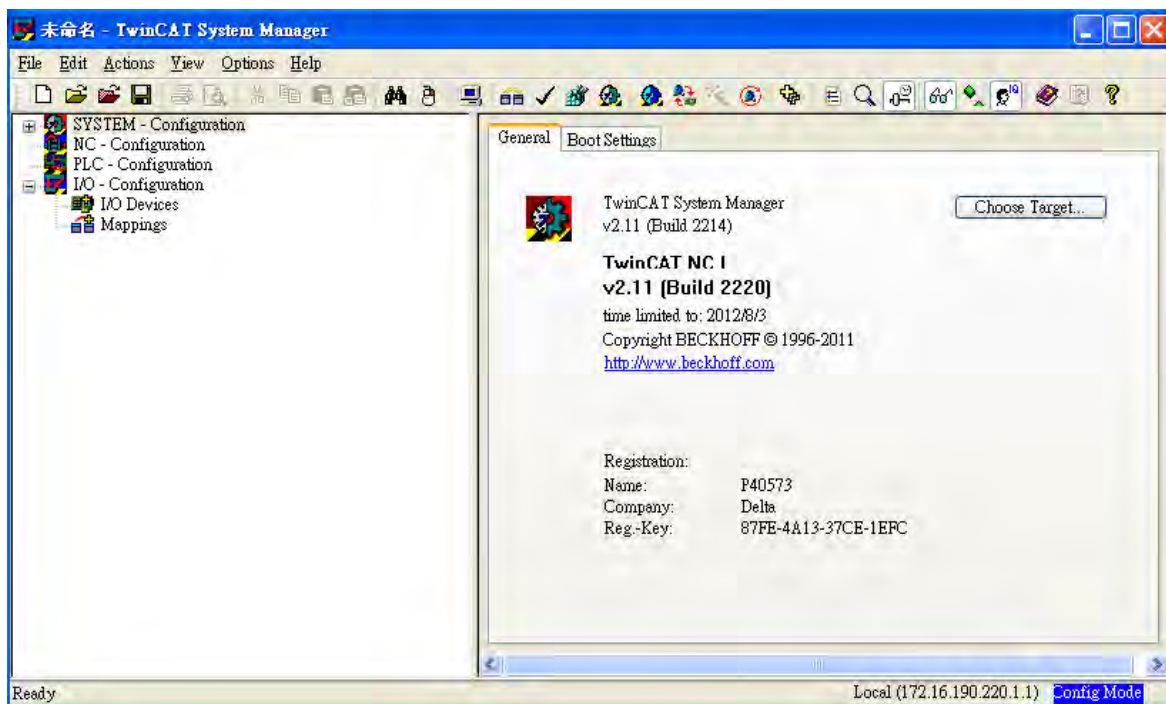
未命名 - TwinCAT System Manager

File Edit Actions View Options Help

SYSTEM - Configuration
NC - Configuration
PLC - Configuration
I/O - Configuration
I/O Devices
Mappings

General Boot Settings

TwinCAT System Manager
v2.11 (Build 2214)

Choose Target...

TwinCAT NC I
v2.11 (Build 2220)
time limited to: 2012/8/3
Copyright BECKHOFF © 1996-2011
http://www.beckhoff.com

Registration:
Name: P40573
Company: Delta
Reg.-Key: 87FE-4A13-37CE-1EFC

Ready

Local (172.16.190.220.1.1) Config Mode